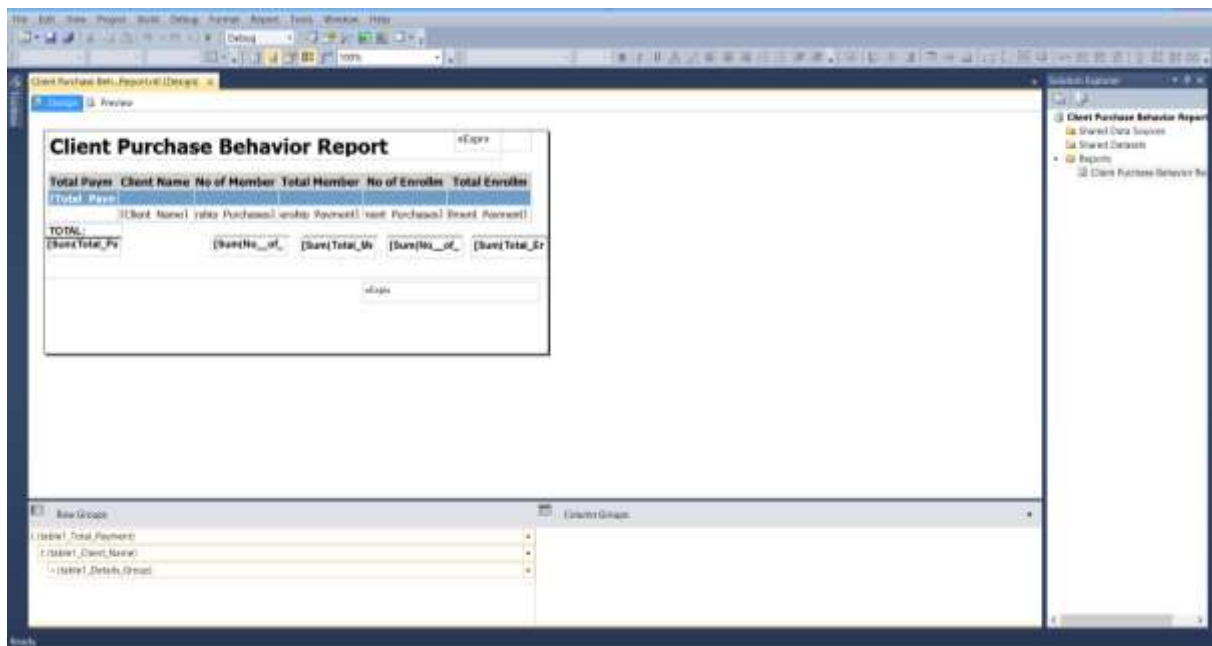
File Edit View Project Build Debug Format Report Tools Window Help

Debug

100%

Client Purchase Beh...Report.rdl [Design]

Design Preview

Client Purchase Behavior Report

«Expr»

| Total Paym | Client Name | No of Member | Total Member | No of Enrollm | Total Enrollm |
|---|---|---|---|---|---|
| [Total_Paym | | | | | |
| | [Client_Name] | rship_Purchases] | ership_Payment] | ment_Purchases] | llment_Payment] |

TOTAL:

[Sum(Total_Pa

[Sum(No__of_

[Sum(Total_Me

[Sum(No__of_

[Sum(Total_Er

«Expr»

Row Groups

(table1_Total_Payment)

(table1_Client_Name)

(table1_Details_Group)

Column Groups

Solution Explorer

Client Purchase Behavior Report

Shared Data Sources

Shared Datasets

Reports

Client Purchase Behavior Re

Ready